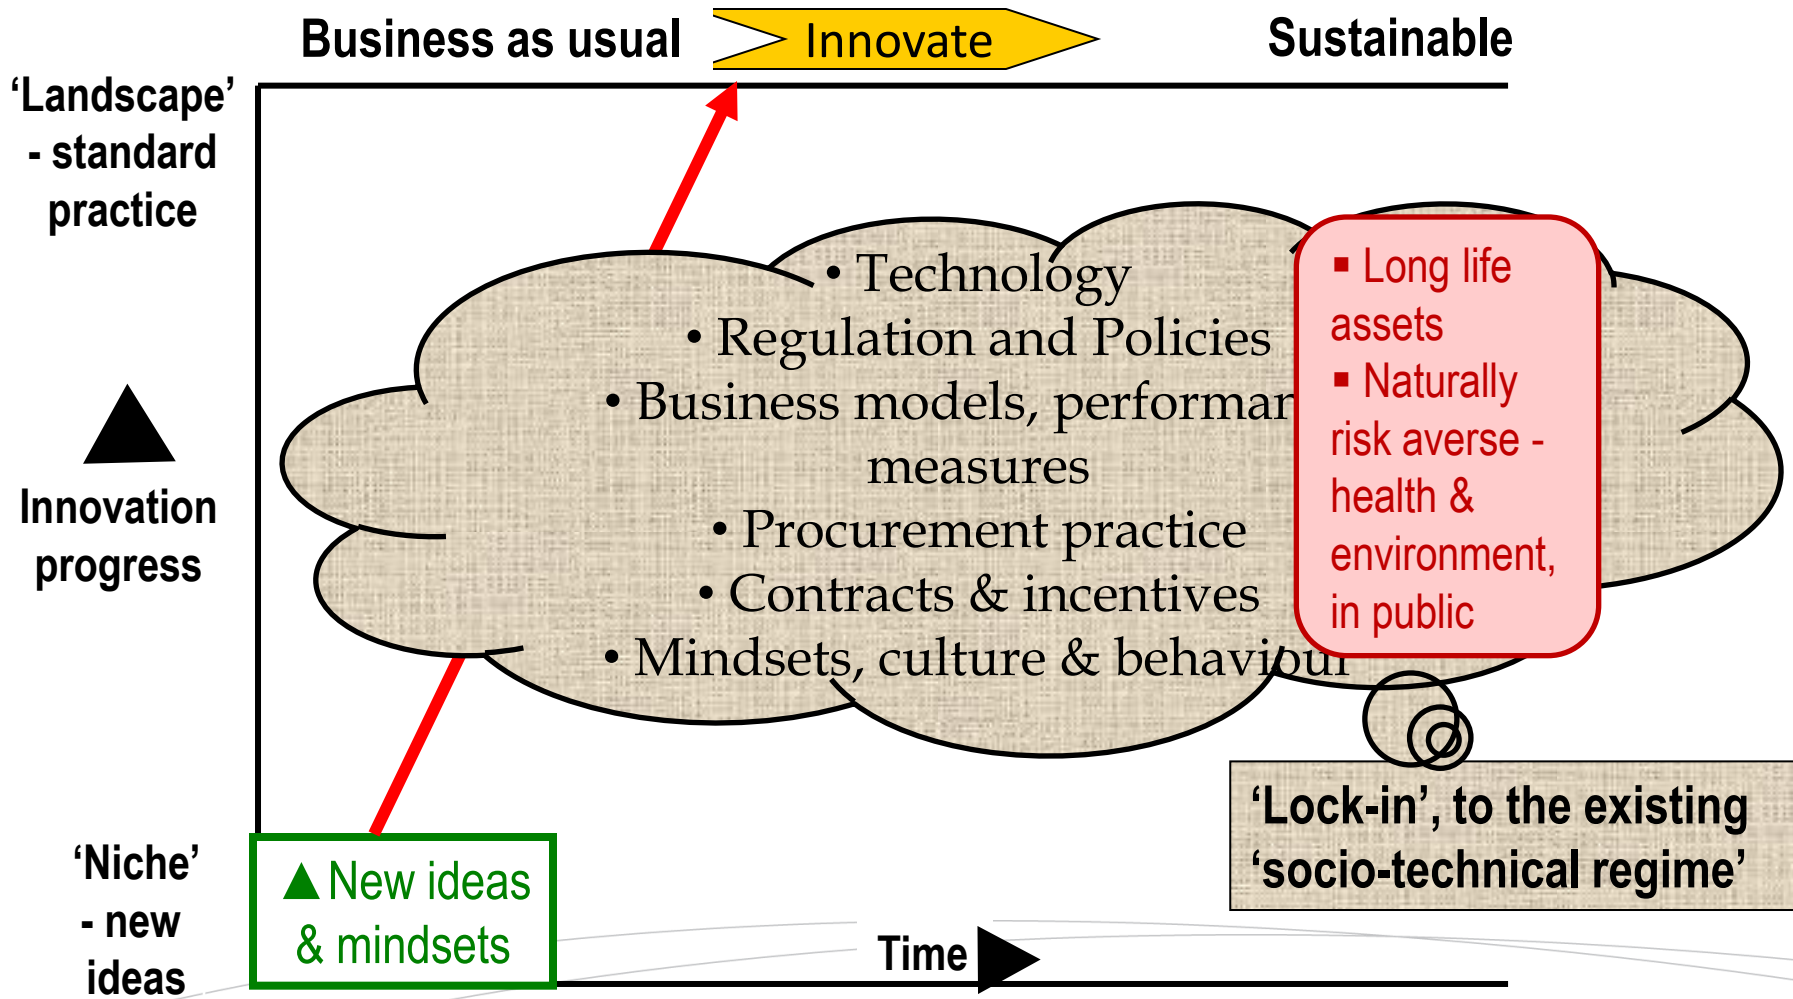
Business as usual
Innovate
Sustainable

'Landscape' - standard practice

Innovation progress

'Niche' - new ideas

New ideas & mindsets

• Technology
• Regulation and Policies
• Business models, performan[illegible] measures
• Procurement practice
• Contracts & incentives
• Mindsets, culture & behaviour

▪ Long life assets
▪ Naturally risk averse - health & environment, in public

'Lock-in', to the existing 'socio-technical regime'

Time